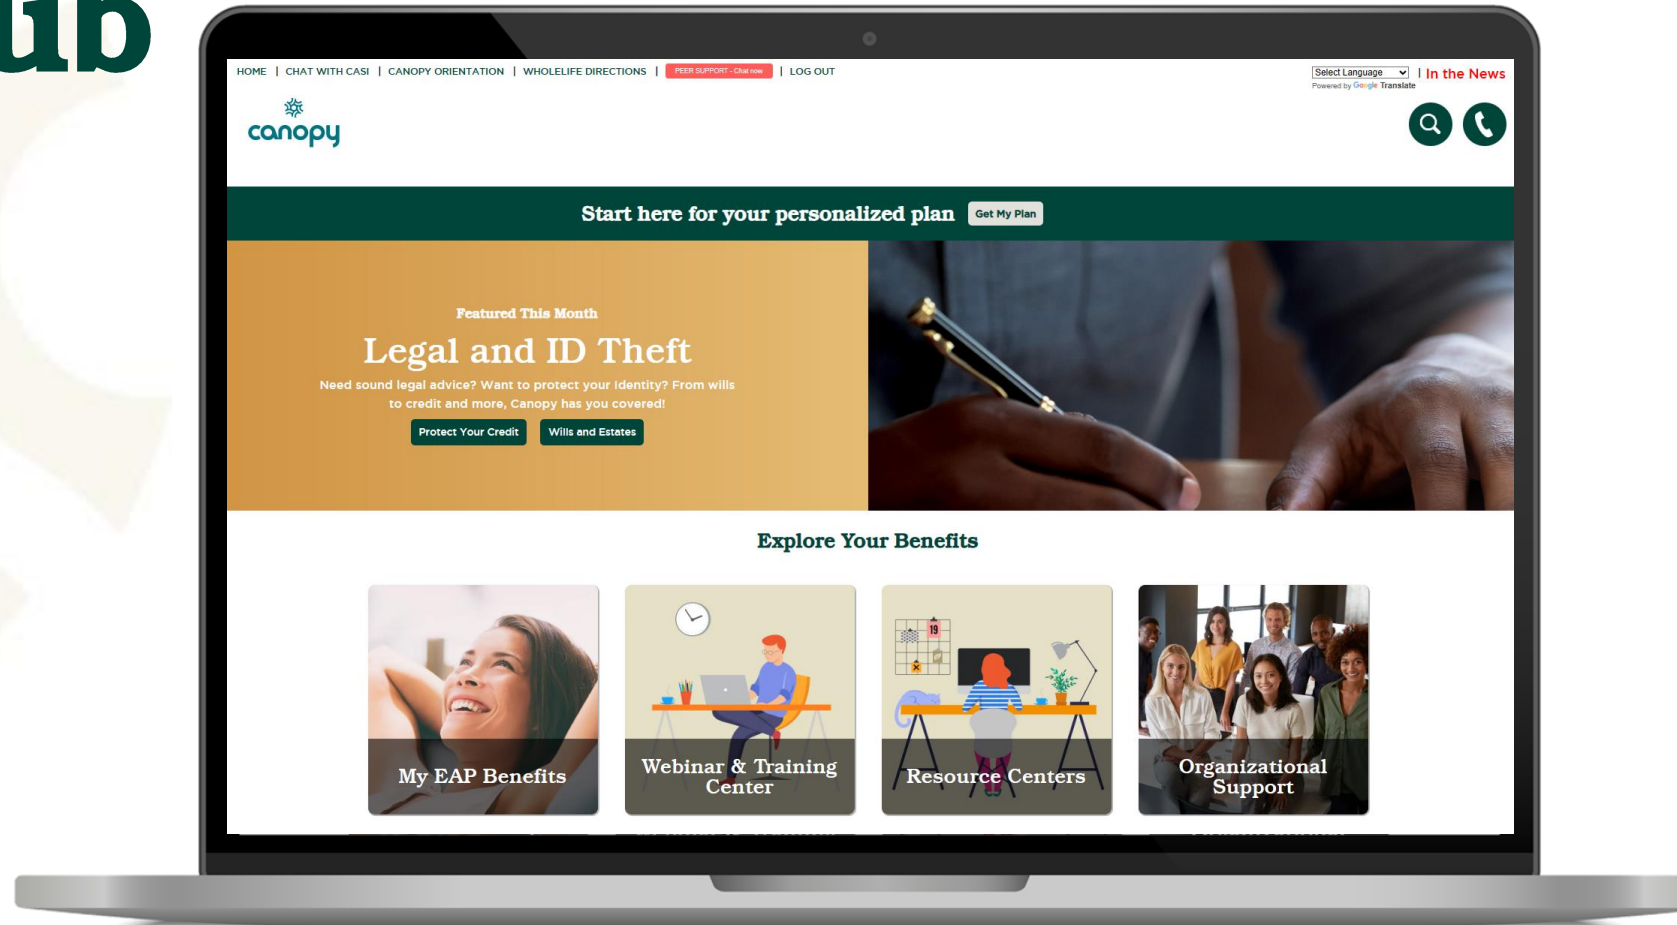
ub

HOME | CHAT WITH CASI | CANOPY ORIENTATION | WHOLELIFE DIRECTIONS | PEER SUPPORT - Chat now | LOG OUT

Select Language | In the News
Powered by Google Translate

canopy

Start here for your personalized plan Get My Plan

Featured This Month

Legal and ID Theft

Need sound legal advice? Want to protect your identity? From wills to credit and more, Canopy has you covered!

Protect Your Credit Wills and Estates

Explore Your Benefits

19

My EAP Benefits

Webinar & Training Center

Resource Centers

Organizational Support